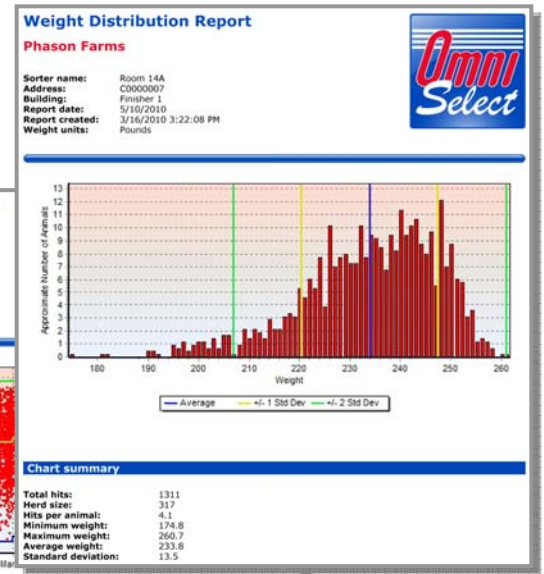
Weight Distribution Report

Phason Farms

Omni Select

| | |
|---|---|
| Sorter name: | Room 14A |
| Address: | C0000007 |
| Building: | Finisher 1 |
| Report date: | 5/10/2010 |
| Report created: | 3/16/2010 3:22:08 PM |
| Weight units: | Pounds |

Approximate Number of Animals

13 12 11 10 9 8 7 6 5 4 3 2 1 0

180 190 200 210 220 230 240 250 260

Weight

Average +/- 1 Std Dev +/- 2 Std Dev

Chart summary

| | |
|---|---|
| Total hits: | 1311 |
| Herd size: | 317 |
| Hits per animal: | 4.1 |
| Minimum weight: | 174.8 |
| Maximum weight: | 260.7 |
| Average weight: | 233.8 |
| Standard deviation: | 13.5 |

Ma